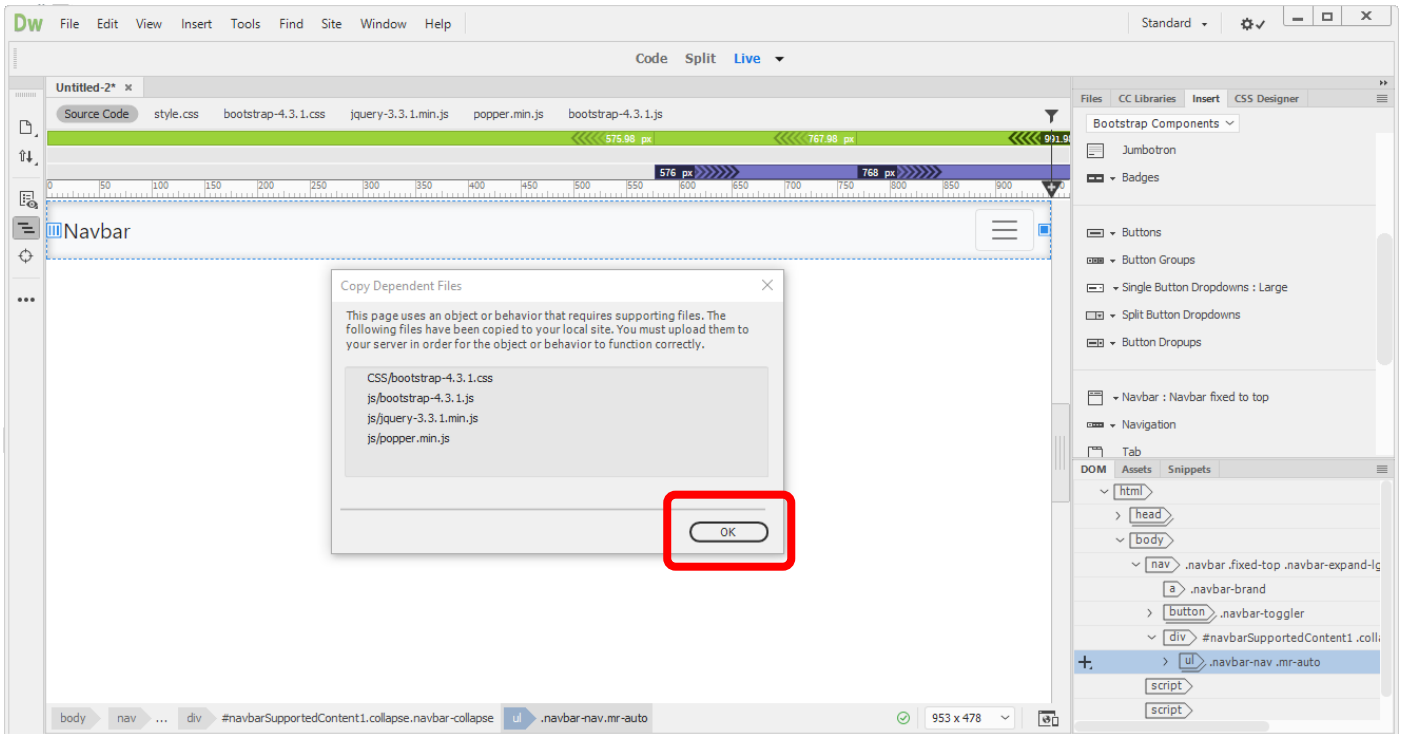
Dw File Edit View Insert Tools Find Site Window Help

Standard

Code Split Live

Untitled-2* ×

Source Code style.css bootstrap-4.3.1.css jquery-3.3.1.min.js popper.min.js bootstrap-4.3.1.js

575.98 px 767.98 px 991.9

576 px 768 px

50 100 150 200 250 300 350 400 450 500 550 600 650 700 750 800 850 900

Navbar

Copy Dependent Files

This page uses an object or behavior that requires supporting files. The following files have been copied to your local site. You must upload them to your server in order for the object or behavior to function correctly.

CSS/bootstrap-4.3.1.css
js/bootstrap-4.3.1.js
js/jquery-3.3.1.min.js
js/popper.min.js

OK

Files CC Libraries Insert CSS Designer

Bootstrap Components

Jumbotron
Badges
Buttons
Button Groups
Single Button Dropdowns : Large
Split Button Dropdowns
Button Dropups
Navbar : Navbar fixed to top
Navigation
Tab

DOM Assets Snippets

html
head
body
nav .navbar .fixed-top .navbar-expand-lg
a .navbar-brand
button .navbar-toggler
div #navbarSupportedContent1 .colla
ul .navbar-nav .mr-auto
script
script

body nav ... div #navbarSupportedContent1.collapse.navbar-collapse ul .navbar-nav.mr-auto 953 x 478